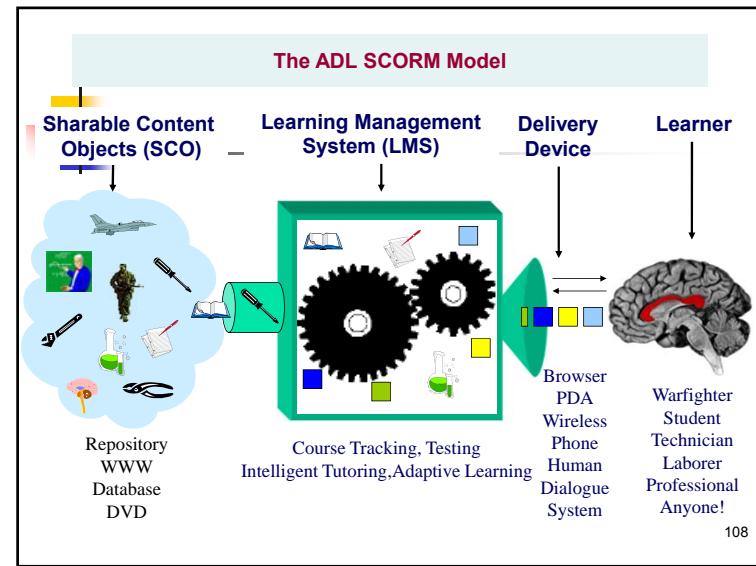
The ADL SCORM Model

Sharable Content Objects (SCO)

Learning Management System (LMS)

Delivery Device

Learner

Repository
WWW
Database
DVD

Course Tracking, Testing
Intelligent Tutoring,Adaptive Learning

Browser
PDA
Wireless
Phone
Human
Dialogue
System

Warfighter
Student
Technician
Laborer
Professional
Anyone!

108